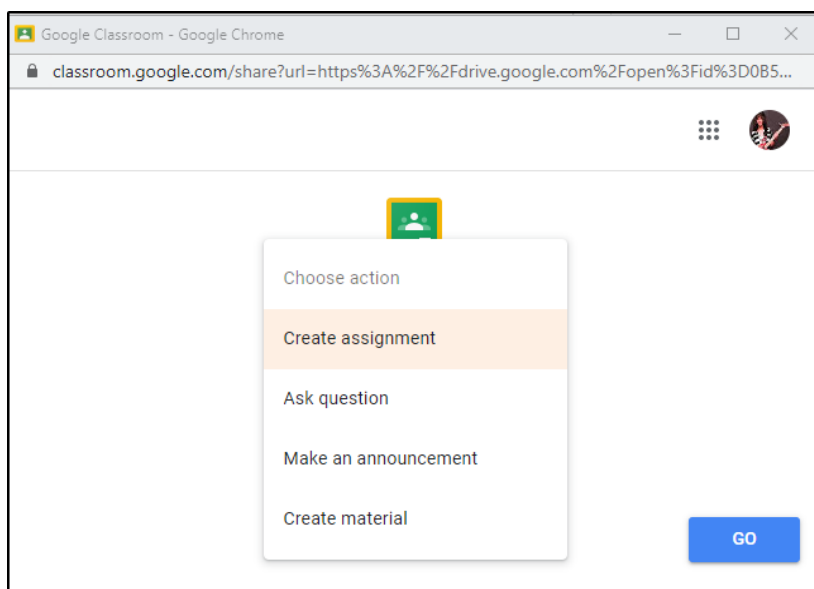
Google Classroom - Google Chrome

classroom.google.com/share?url=https%3A%2F%2Fdrive.google.com%2Fopen%3Fid%3D0B5...

Choose action

Create assignment

Ask question

Make an announcement

Create material

GO